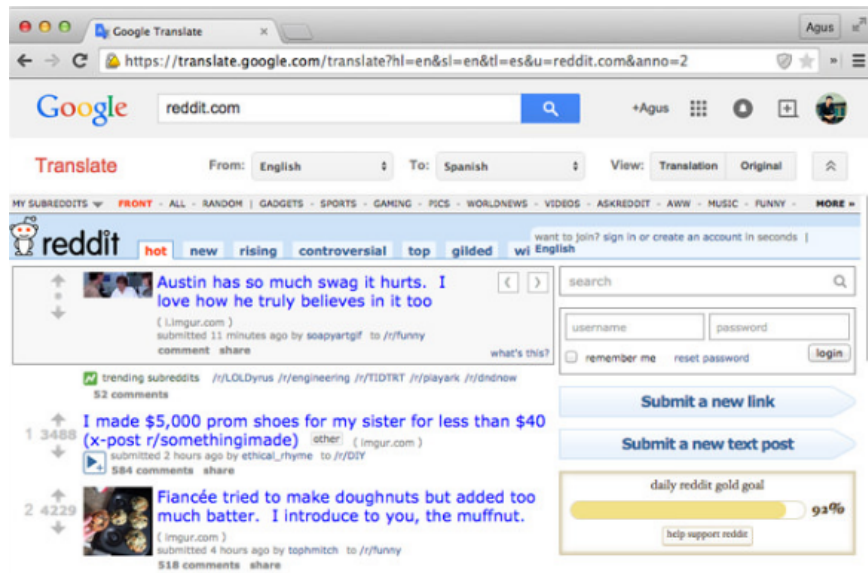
Google Translate
Agus
https://translate.google.com/translate?hl=en&sl=en&tl=es&u=reddit.com&anno=2

Google
reddit.com
+Agus

Translate
From: English
To: Spanish
View: Translation Original

MY SUBREDDITS ▾ FRONT - ALL - RANDOM | GADGETS - SPORTS - GAMING - PICS - WORLDNEWS - VIDEOS - ASKREDDIT - AWW - MUSIC - FUNNY - MORE »

reddit hot new rising controversial top gilded wi English
want to join? sign in or create an account in seconds |

Austin has so much swag it hurts. I love how he truly believes in it too
( i.imgur.com )
submitted 11 minutes ago by soapyartgif to /r/funny
comment share
what's this?

trending subreddits /r/LOLDyrus /r/engineering /r/TIDTRT /r/playark /r/dndnow
52 comments

1 3488 I made $5,000 prom shoes for my sister for less than $40 (x-post r/somethingimade) other ( imgur.com )
submitted 2 hours ago by ethical_rhyme to /r/DIY
584 comments share

2 4229 Fiancée tried to make doughnuts but added too much batter. I introduce to you, the muffnut.
( imgur.com )
submitted 4 hours ago by tophmitch to /r/funny
518 comments share

search
username
password
remember me reset password login

Submit a new link
Submit a new text post

daily reddit gold goal
92%
help support reddit